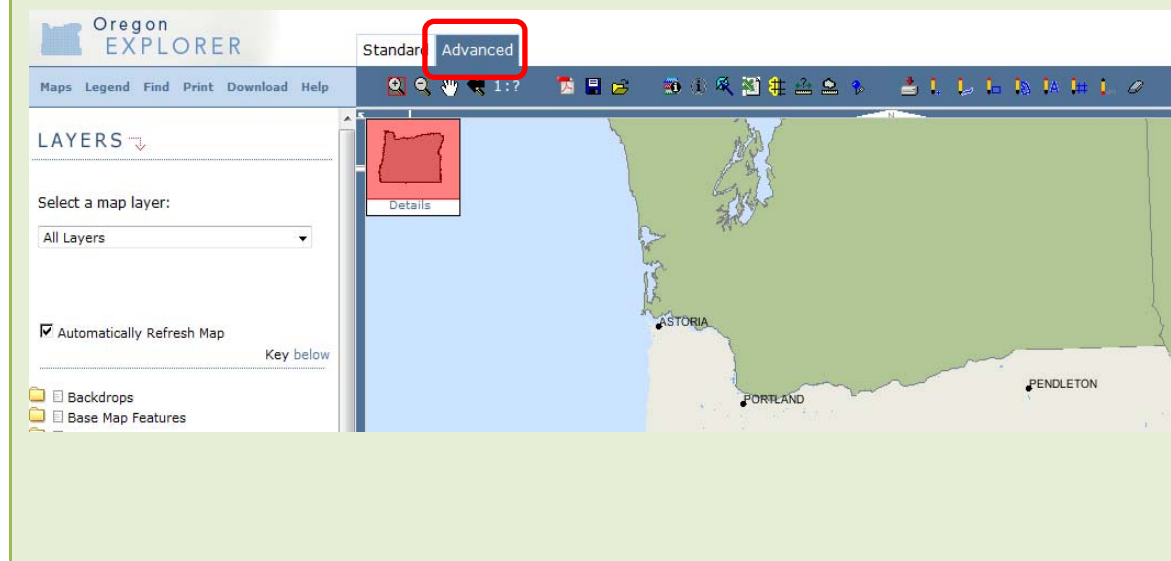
Oregon
EXPLORER

Standard Advanced

Maps Legend Find Print Download Help

1:?

LAYERS

Select a map layer:

All Layers

Details

☑ Automatically Refresh Map

Key below

Backdrops
Base Map Features

ASTORIA
PORTLAND
PENDLETON